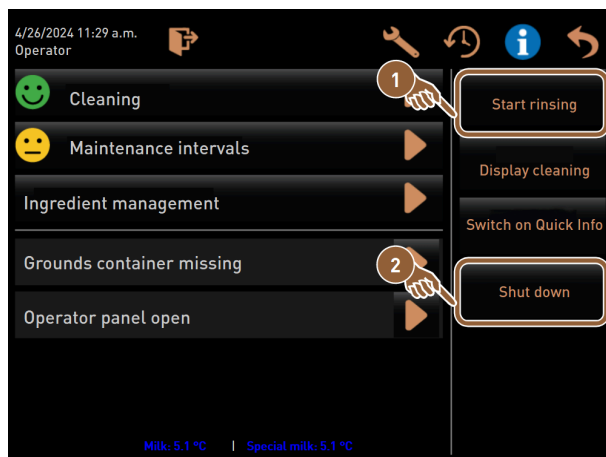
4/26/2024 11:29 a.m.
Operator

Cleaning

Maintenance intervals

Ingredient management

Grounds container missing

Operator panel open

1

Start rinsing

Display cleaning

Switch on Quick Info

2

Shut down

Milk: 5.1 °C | Special milk: 5.1 °C